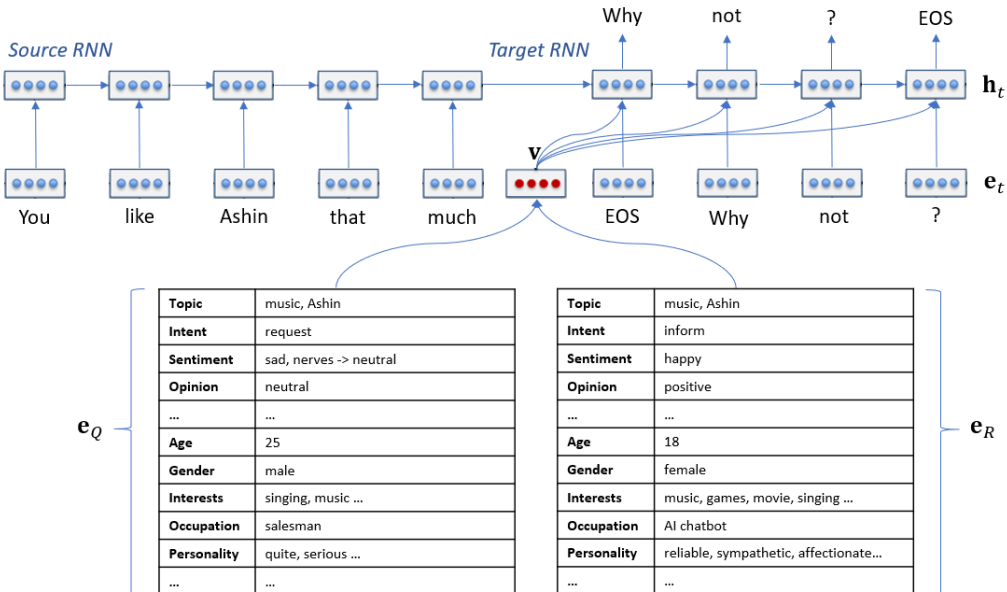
Source RNN

Target RNN

Why

not

?

EOS

$\mathbf{h}_t$

$\mathbf{v}$

$\mathbf{e}_t$

You

like

Ashin

that

much

EOS

Why

not

?

$\mathbf{e}_Q$

| Topic | music, Ashin |
|---|---|
| Intent | request |
| Sentiment | sad, nerves -> neutral |
| Opinion | neutral |
| ... | ... |
| Age | 25 |
| Gender | male |
| Interests | singing, music ... |
| Occupation | salesman |
| Personality | quite, serious ... |
| ... | ... |

| Topic | music, Ashin |
|---|---|
| Intent | inform |
| Sentiment | happy |
| Opinion | positive |
| ... | ... |
| Age | 18 |
| Gender | female |
| Interests | music, games, movie, singing ... |
| Occupation | AI chatbot |
| Personality | reliable, sympathetic, affectionate... |
| ... | ... |

$\mathbf{e}_R$